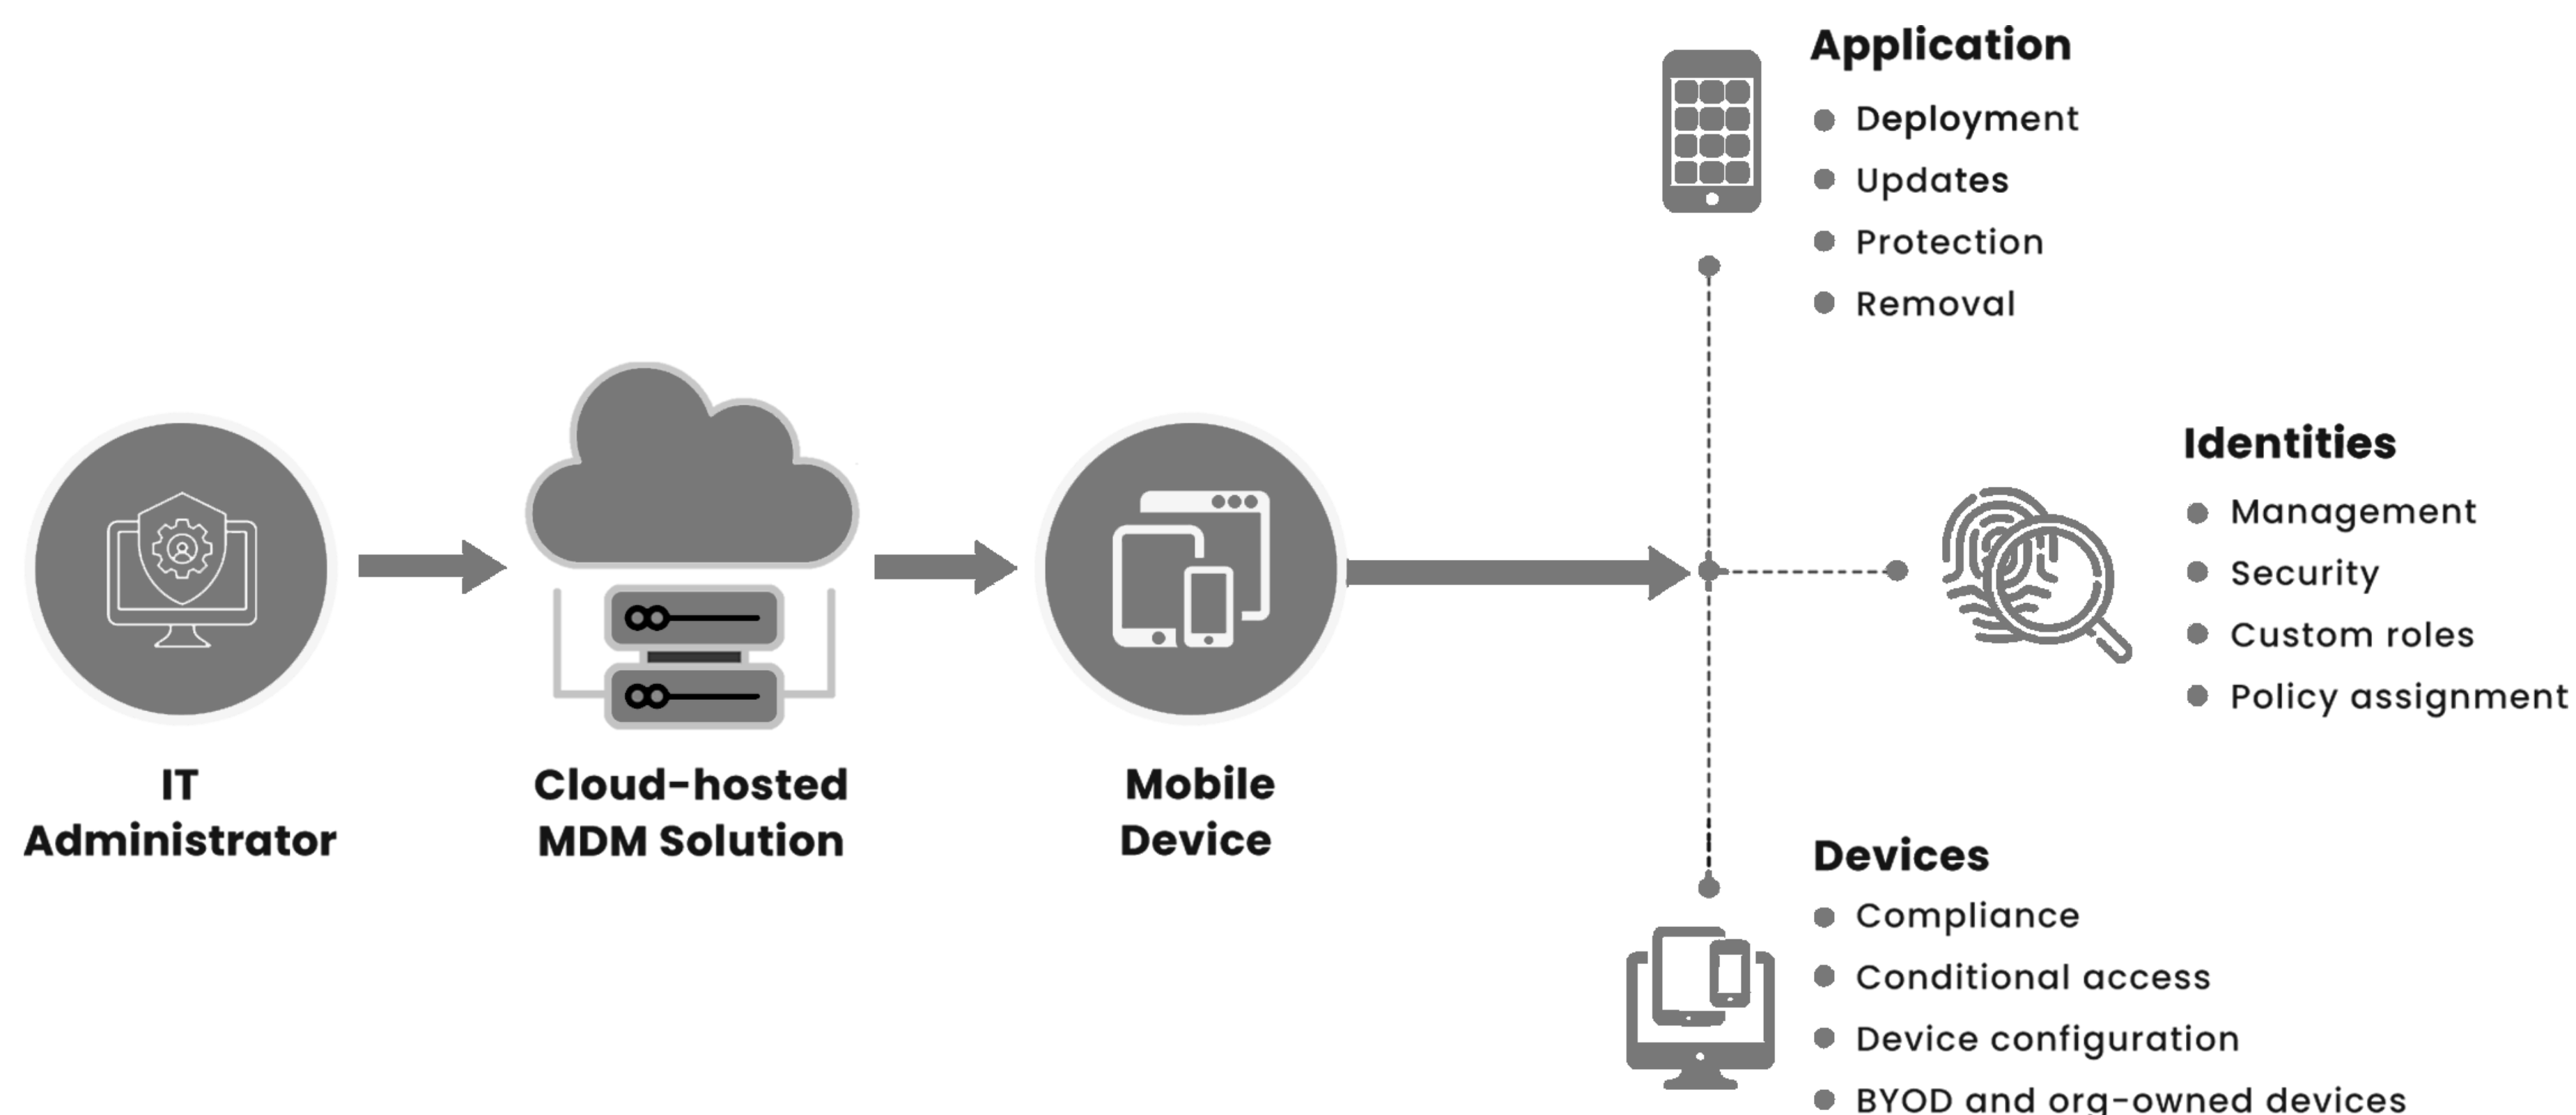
IT Administrator

Cloud-hosted MDM Solution

Mobile Device

Application

- Deployment
- Updates
- Protection
- Removal

Identities

- Management
- Security
- Custom roles
- Policy assignment

Devices

- Compliance
- Conditional access
- Device configuration
- BYOD and org-owned devices